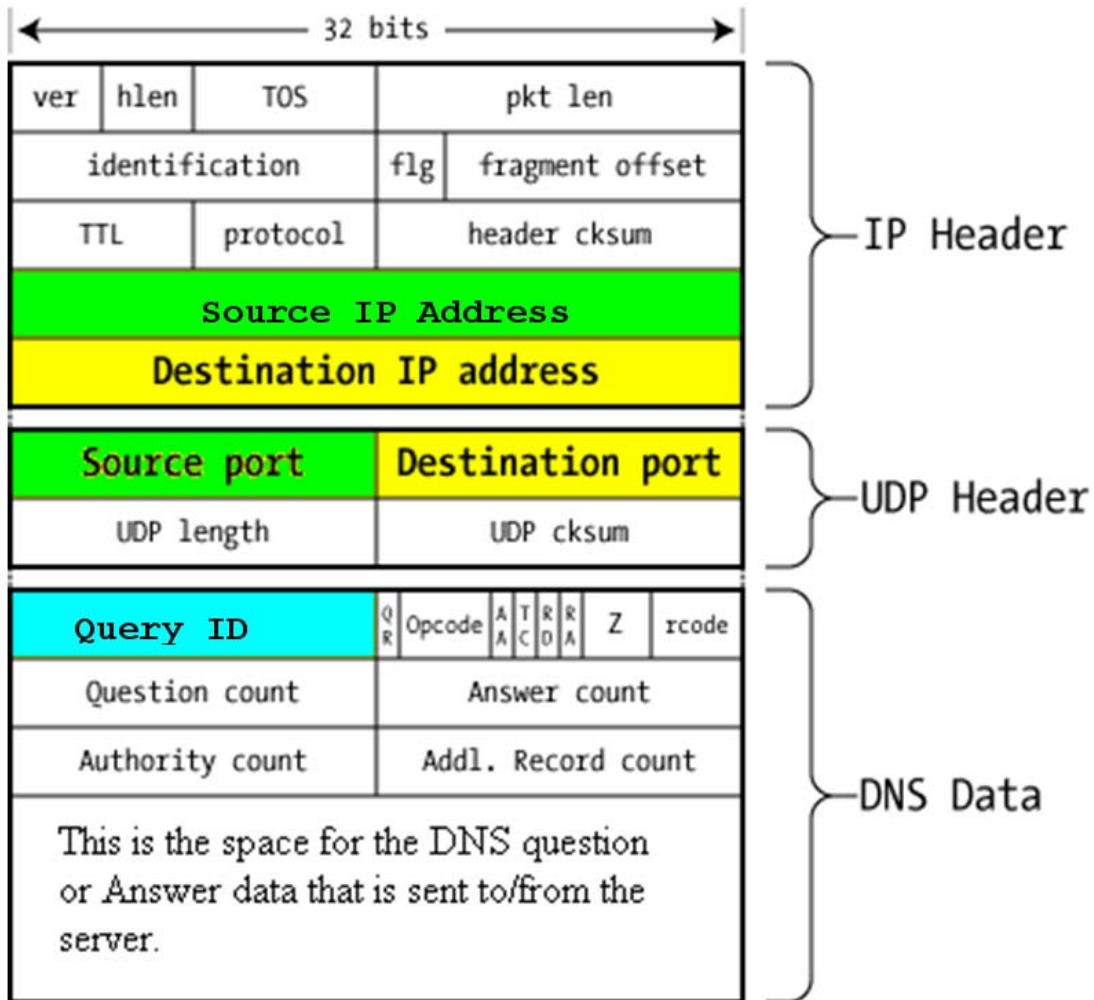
32 bits

| ver | hlen | TOS | pkt len |
|---|---|---|---|
| identification | | flg | fragment offset |
| TTL | protocol | header cksum | |
| Source IP Address | | | |
| Destination IP address | | | |

IP Header

| Source port | Destination port |
|---|---|
| UDP length | UDP cksum |

UDP Header

| Query ID | QR | Opcode | AA | TC | RD | RA | Z | rcode |
|---|---|---|---|---|---|---|---|---|
| Question count | Answer count | | | | | | | |
| Authority count | Addl. Record count | | | | | | | |

This is the space for the DNS question or Answer data that is sent to/from the server.

DNS Data